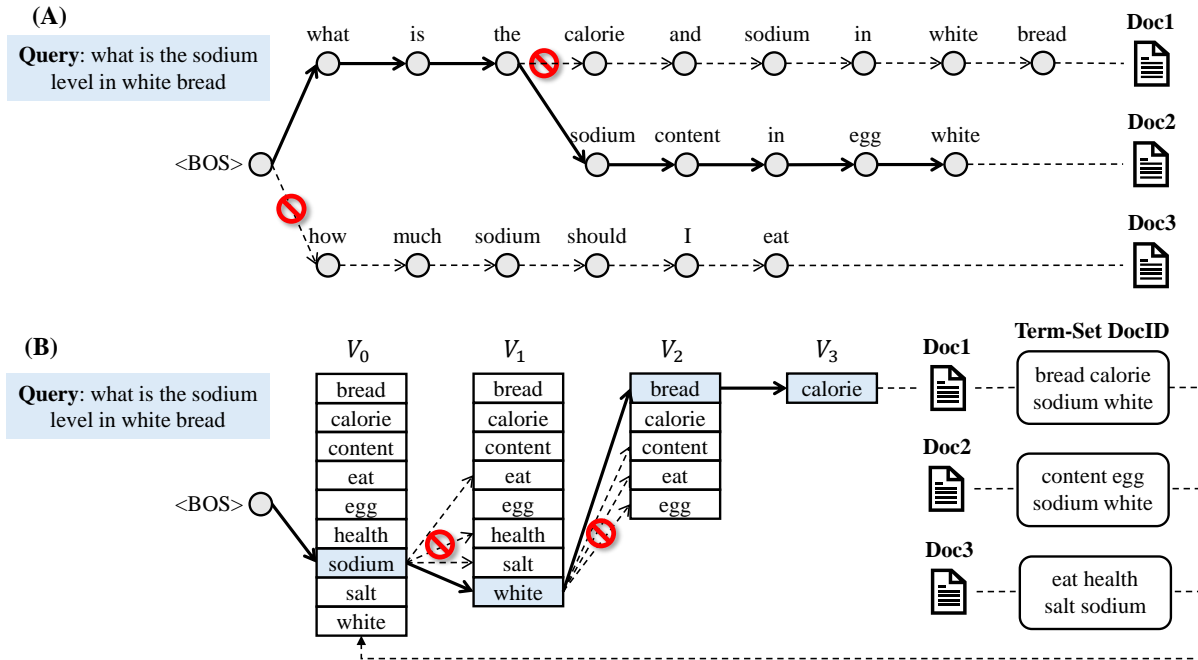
(A)

**Query**: what is the sodium level in white bread

<BOS>

what is the calorie and sodium in white bread

Doc1

sodium content in egg white

Doc2

how much sodium should I eat

Doc3

(B)

**Query**: what is the sodium level in white bread

<BOS>

$V_0$

| bread |
|---|
| calorie |
| content |
| eat |
| egg |
| health |
| sodium |
| salt |
| white |

$V_1$

| bread |
|---|
| calorie |
| content |
| eat |
| egg |
| health |
| salt |
| white |

$V_2$

| bread |
|---|
| calorie |
| content |
| eat |
| egg |

$V_3$

calorie

Doc1

Term-Set DocID

bread calorie sodium white

Doc2

content egg sodium white

Doc3

eat health salt sodium